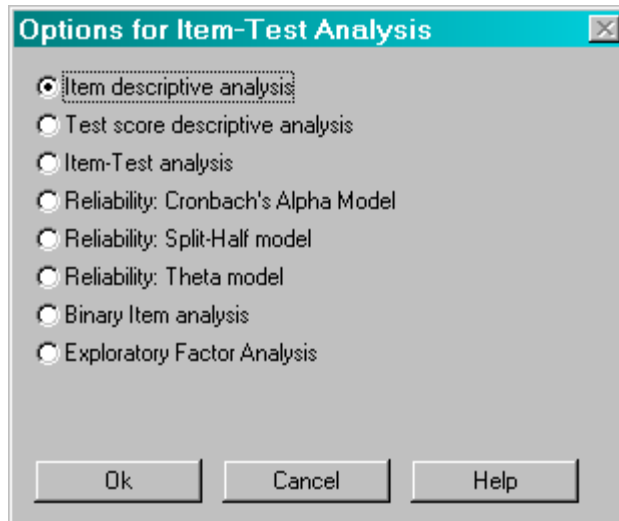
Options for Item-Test Analysis

Item descriptive analysis
Test score descriptive analysis
Item-Test analysis
Reliability: Cronbach's Alpha Model
Reliability: Split-Half model
Reliability: Theta model
Binary Item analysis
Exploratory Factor Analysis

Ok
Cancel
Help